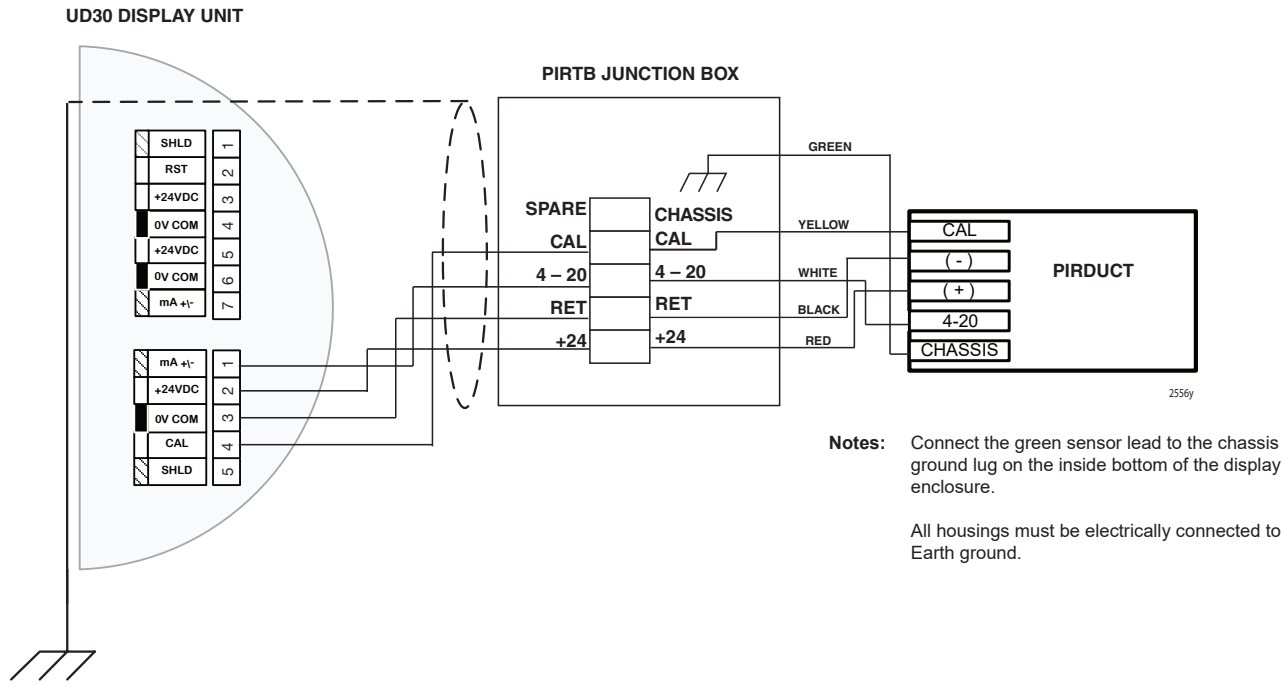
UD30 DISPLAY UNIT

PIRTB JUNCTION BOX

| SHLD | 1 |
|---|---|
| RST | 2 |
| +24VDC | 3 |
| 0V COM | 4 |
| +24VDC | 5 |
| 0V COM | 6 |
| mA +\- | 7 |

| mA +\- | 1 |
|---|---|
| +24VDC | 2 |
| 0V COM | 3 |
| CAL | 4 |
| SHLD | 5 |

SPARE
CAL
4 – 20
RET
+24

CHASSIS
CAL
4 – 20
RET
+24

GREEN
YELLOW
WHITE
BLACK
RED

CAL
( - )
( + )
4-20
CHASSIS

PIRDUCT

2556y

Notes: Connect the green sensor lead to the chassis ground lug on the inside bottom of the display enclosure.

All housings must be electrically connected to Earth ground.